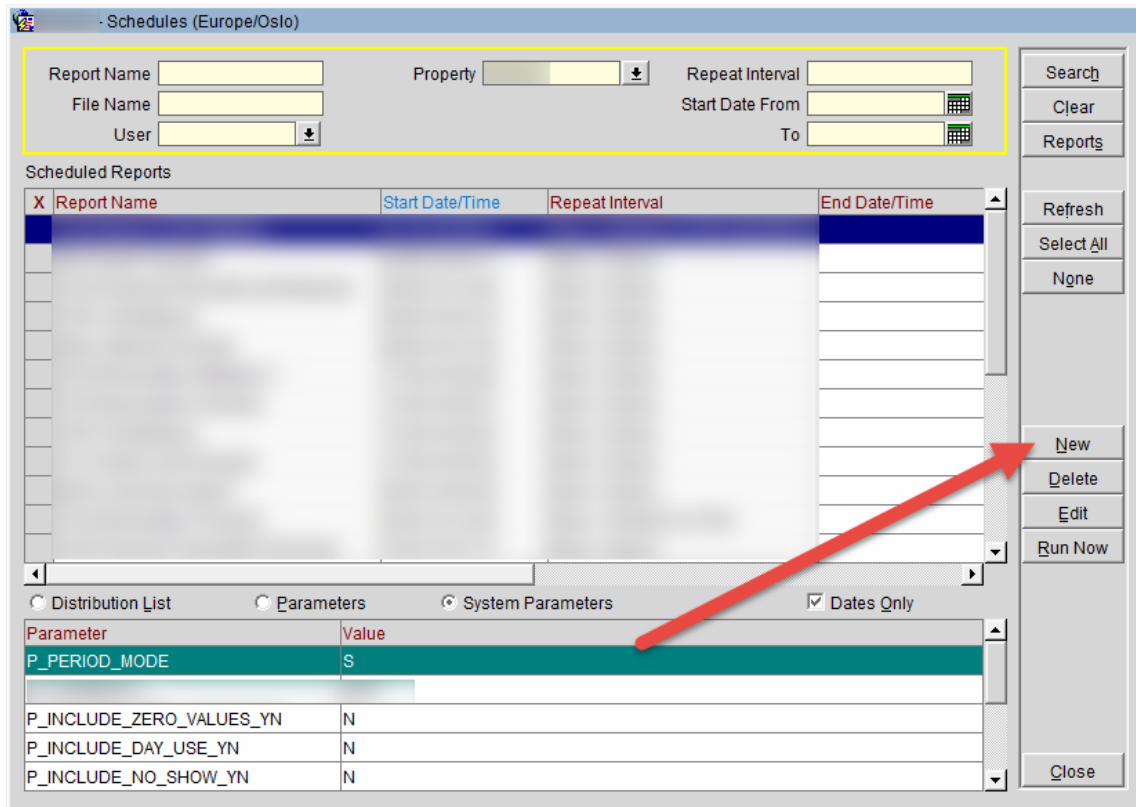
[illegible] - Schedules (Europe/Oslo)

Report Name
File Name
User
Property
Repeat Interval
Start Date From
To

Search
Clear
Reports

Scheduled Reports

| X | Report Name | Start Date/Time | Repeat Interval | End Date/Time |
|---|---|---|---|---|
| | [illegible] | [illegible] | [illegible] | |

Refresh
Select All
None

New
Delete
Edit
Run Now

Distribution List
Parameters
System Parameters
Dates Only

| Parameter | Value |
|---|---|
| P_PERIOD_MODE | S |
| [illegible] | |
| P_INCLUDE_ZERO_VALUES_YN | N |
| P_INCLUDE_DAY_USE_YN | N |
| P_INCLUDE_NO_SHOW_YN | N |

Close